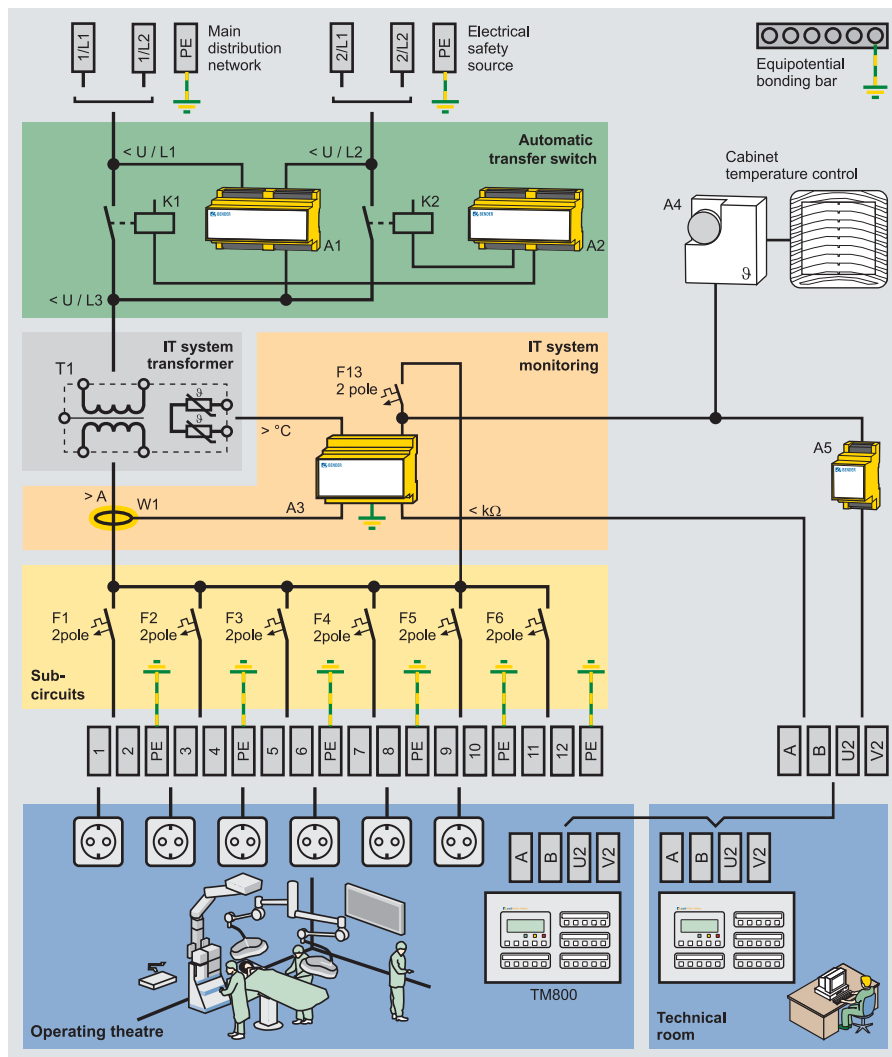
1/L1
1/L2
PE
Main distribution network
2/L1
2/L2
PE
Electrical safety source
Equipotential bonding bar

Automatic transfer switch
< U / L1
< U / L2
K1
K2
A1
A2
< U / L3

Cabinet temperature control
A4
ϑ

IT system transformer
T1
ϑ
ϑ
> °C
IT system monitoring
F13
2 pole
A3
> A
W1
< kΩ
A5

F1
2pole
F2
2pole
F3
2pole
F4
2pole
F5
2pole
F6
2pole
Sub-circuits

| 1 | 2 | PE | 3 | 4 | PE | 5 | 6 | PE | 7 | 8 | PE | 9 | 10 | PE | 11 | 12 | PE |
|---|---|---|---|---|---|---|---|---|---|---|---|---|---|---|---|---|---|

A
B
U2
V2

A
B
U2
V2
TM800

A
B
U2
V2

Operating theatre
Technical room